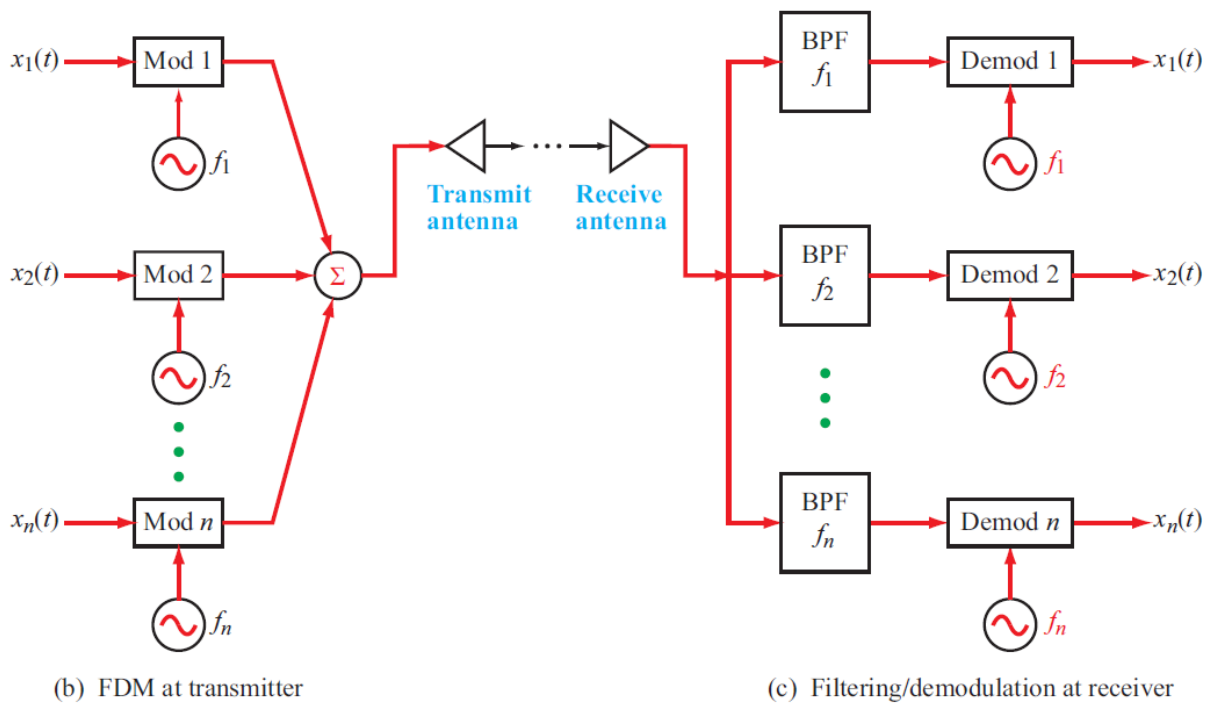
$x_1(t)$ Mod 1 $f_1$

$x_2(t)$ Mod 2 $f_2$

$x_n(t)$ Mod $n$ $f_n$

$\Sigma$

Transmit antenna

Receive antenna

BPF $f_1$

Demod 1 $f_1$ $x_1(t)$

BPF $f_2$

Demod 2 $f_2$ $x_2(t)$

BPF $f_n$

Demod $n$ $f_n$ $x_n(t)$

(b) FDM at transmitter

(c) Filtering/demodulation at receiver